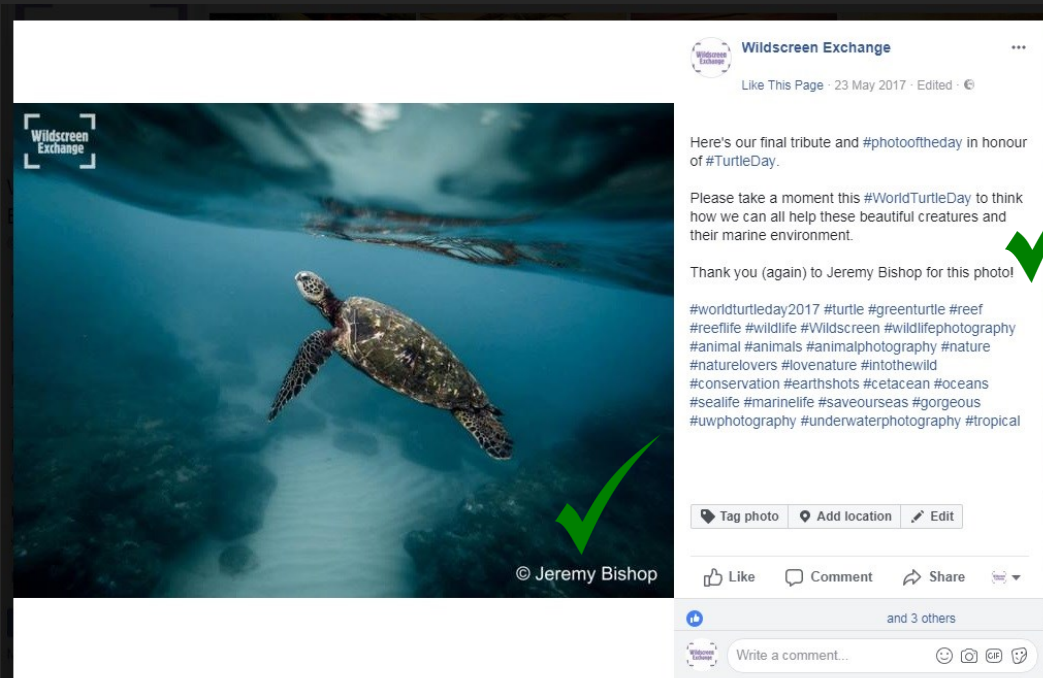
Wildscreen Exchange

© Jeremy Bishop

Wildscreen Exchange

Wildscreen Exchange ...

Like This Page · 23 May 2017 · Edited ·

Here's our final tribute and #photooftheday in honour of #TurtleDay.

Please take a moment this #WorldTurtleDay to think how we can all help these beautiful creatures and their marine environment.

Thank you (again) to Jeremy Bishop for this photo!

#worldturtleday2017 #turtle #greenturtle #reef #reeflife #wildlife #Wildscreen #wildlifephotography #animal #animals #animalphotography #nature #naturelovers #lovenature #intothewild #conservation #earthshots #cetacean #oceans #sealife #marinelife #saveourseas #gorgeous #uwphotography #underwaterphotography #tropical

Tag photo | Add location | Edit

Like Comment Share

and 3 others

Write a comment...